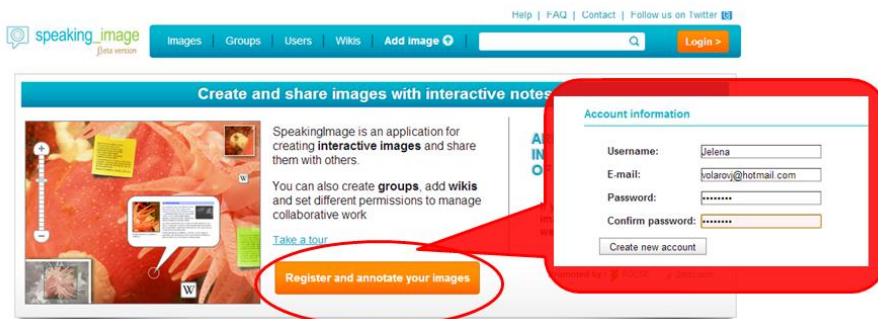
Help | FAQ | Contact | Follow us on Twitter

speaking_image
Beta version

Images | Groups | Users | Wikis | Add image

Login >

Create and share images with interactive notes

SpeakingImage is an application for creating interactive images and share them with others.

You can also create groups, add wikis and set different permissions to manage collaborative work

Take a tour

Register and annotate your images

Account information

Username: Jelena
E-mail: volarovj@hotmail.com
Password: ••••••••
Confirm password: ••••••••

Create new account